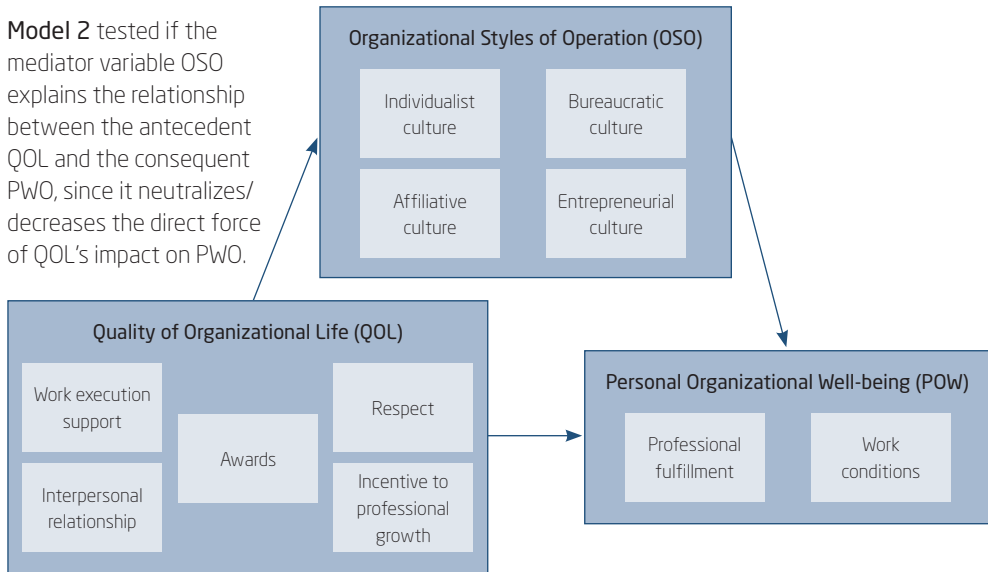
Model 2 tested if the mediator variable OSO explains the relationship between the antecedent QOL and the consequent PWO, since it neutralizes/ decreases the direct force of QOL's impact on PWO.

Organizational Styles of Operation (OSO)

Individualist culture

Bureaucratic culture

Affiliative culture

Entrepreneurial culture

Quality of Organizational Life (QOL)

Work execution support

Interpersonal relationship

Awards

Respect

Incentive to professional growth

Personal Organizational Well-being (POW)

Professional fulfillment

Work conditions